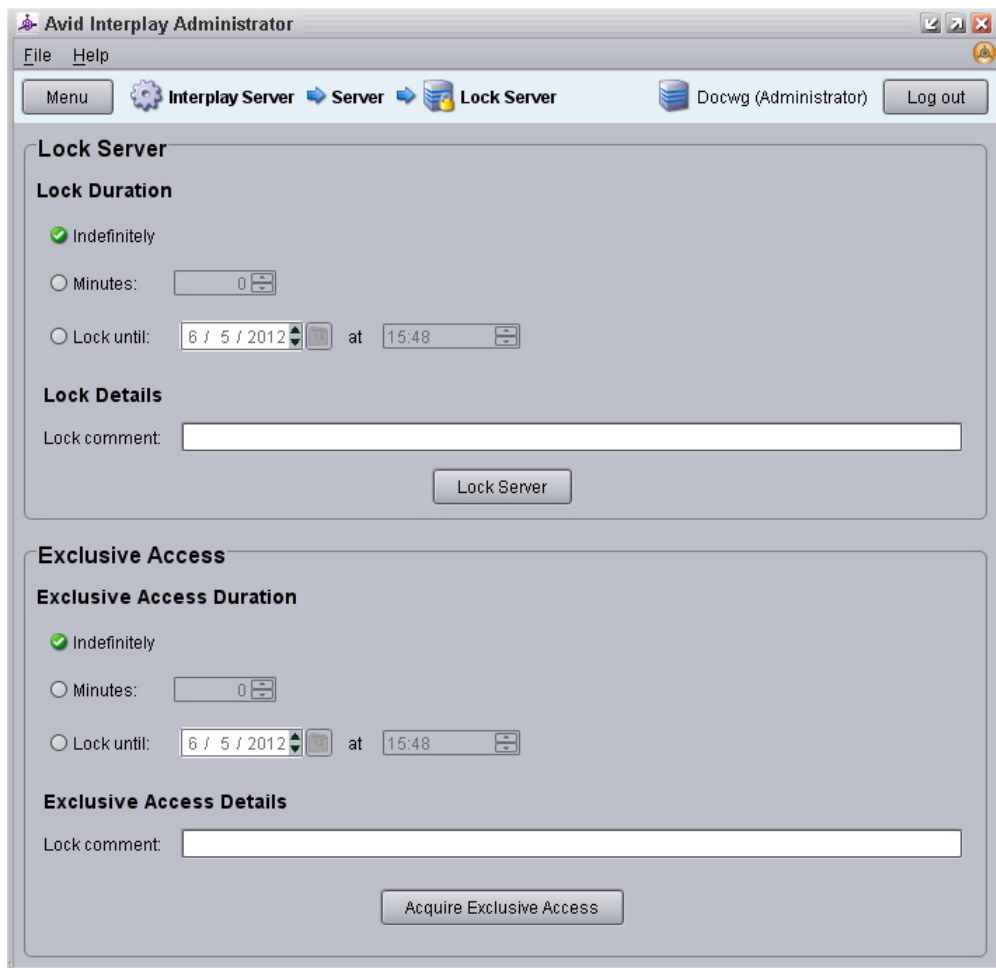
Avid Interplay Administrator

File Help

Menu Interplay Server ➡ Server ➡ Lock Server Docwg (Administrator) Log out

Lock Server

Lock Duration

Indefinitely

Minutes: 0

Lock until: 6 / 5 / 2012 at 15:48

Lock Details

Lock comment:

Lock Server

Exclusive Access

Exclusive Access Duration

Indefinitely

Minutes: 0

Lock until: 6 / 5 / 2012 at 15:48

Exclusive Access Details

Lock comment:

Acquire Exclusive Access